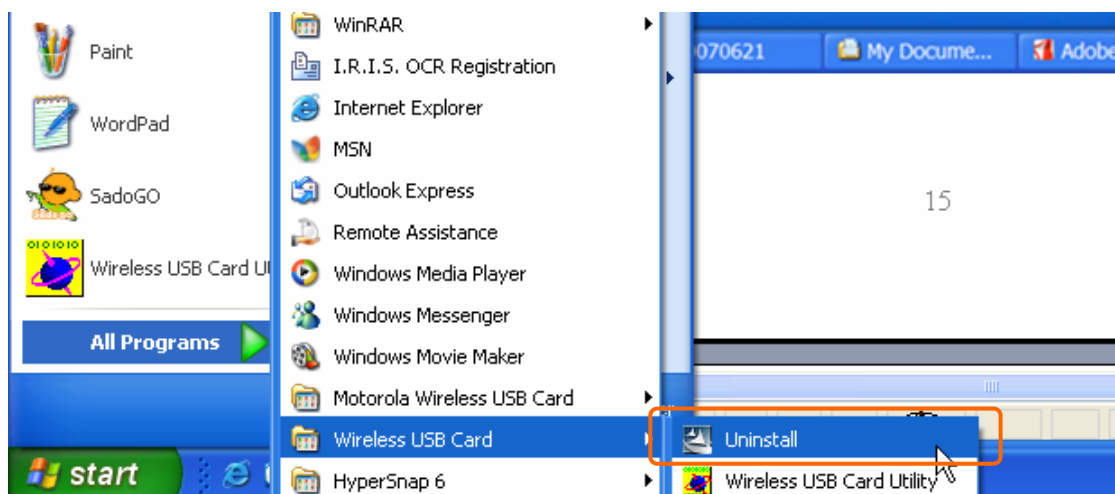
Paint

WordPad

SadoGO

Wireless USB Card U

All Programs

start

WinRAR

I.R.I.S. OCR Registration

Internet Explorer

MSN

Outlook Express

Remote Assistance

Windows Media Player

Windows Messenger

Windows Movie Maker

Motorola Wireless USB Card

Wireless USB Card

HyperSnap 6

070621

My Docume...

Adobe

15

Uninstall

Wireless USB Card Utility